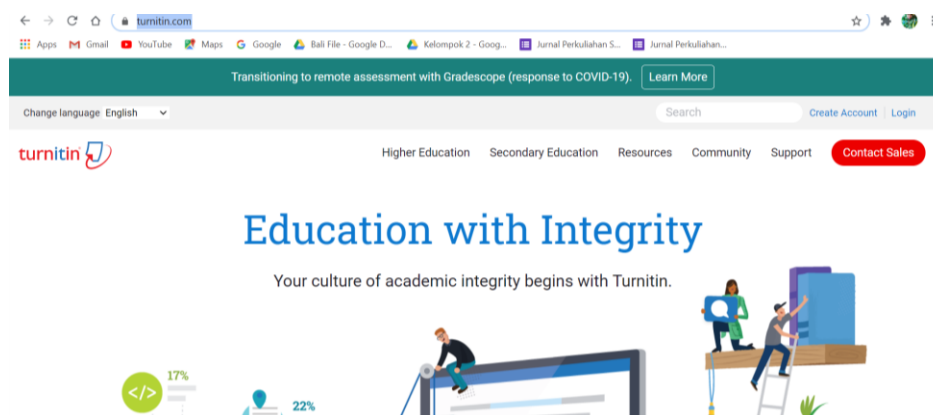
turnitin.com

Apps Gmail YouTube Maps Google Bali File - Google D... Kelompok 2 - Goog... Jurnal Perkuliahan S... Jurnal Perkuliahan...

Transitioning to remote assessment with Gradescope (response to COVID-19). Learn More

Change language English

Search

Create Account | Login

turnitin

Higher Education Secondary Education Resources Community Support Contact Sales

Education with Integrity

Your culture of academic integrity begins with Turnitin.

</>

17%

22%